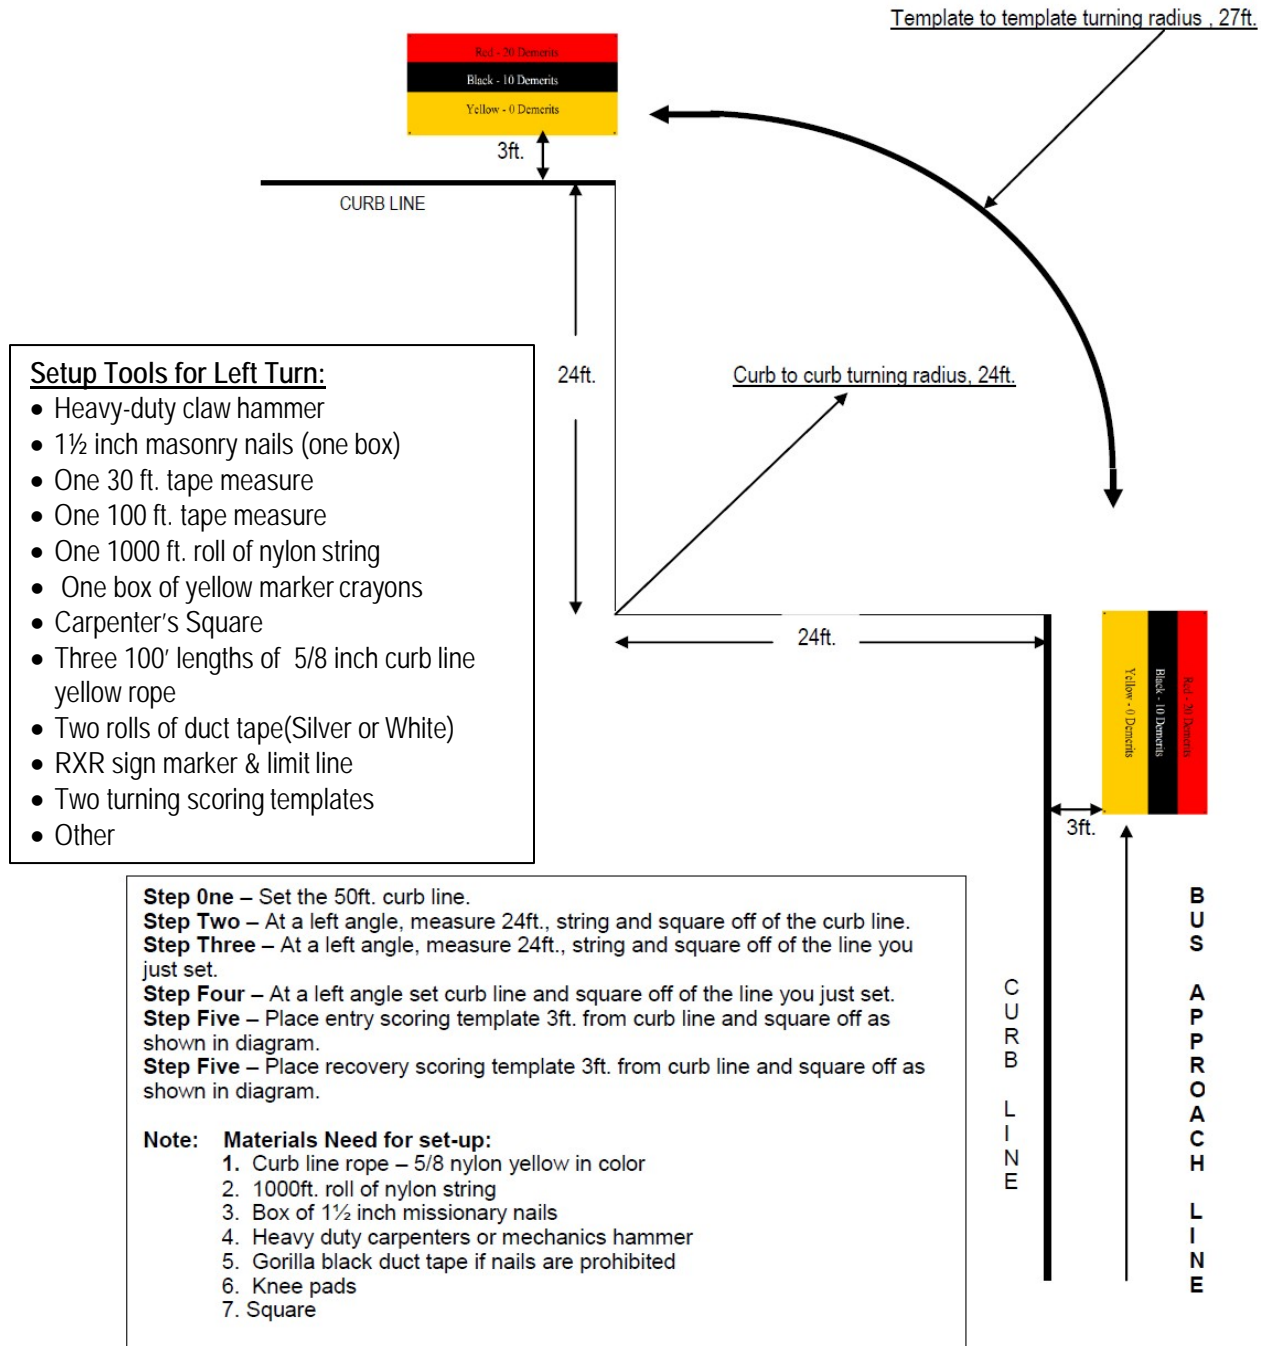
Template to template turning radius , 27ft.

Red - 20 Demerits
Black - 10 Demerits
Yellow - 0 Demerits

3ft.

CURB LINE

24ft.

Curb to curb turning radius, 24ft.

Setup Tools for Left Turn:
- Heavy-duty claw hammer
- 1½ inch masonry nails (one box)
- One 30 ft. tape measure
- One 100 ft. tape measure
- One 1000 ft. roll of nylon string
- One box of yellow marker crayons
- Carpenter's Square
- Three 100' lengths of 5/8 inch curb line yellow rope
- Two rolls of duct tape(Silver or White)
- RXR sign marker & limit line
- Two turning scoring templates
- Other

24ft.

Yellow - 0 Demerits
Black - 10 Demerits
Red - 20 Demerits

3ft.

Step One – Set the 50ft. curb line.
Step Two – At a left angle, measure 24ft., string and square off of the curb line.
Step Three – At a left angle, measure 24ft., string and square off of the line you just set.
Step Four – At a left angle set curb line and square off of the line you just set.
Step Five – Place entry scoring template 3ft. from curb line and square off as shown in diagram.
Step Five – Place recovery scoring template 3ft. from curb line and square off as shown in diagram.

Note: Materials Need for set-up:
1. Curb line rope – 5/8 nylon yellow in color
2. 1000ft. roll of nylon string
3. Box of 1½ inch missionary nails
4. Heavy duty carpenters or mechanics hammer
5. Gorilla black duct tape if nails are prohibited
6. Knee pads
7. Square

CURB LINE

BUS APPROACH LINE